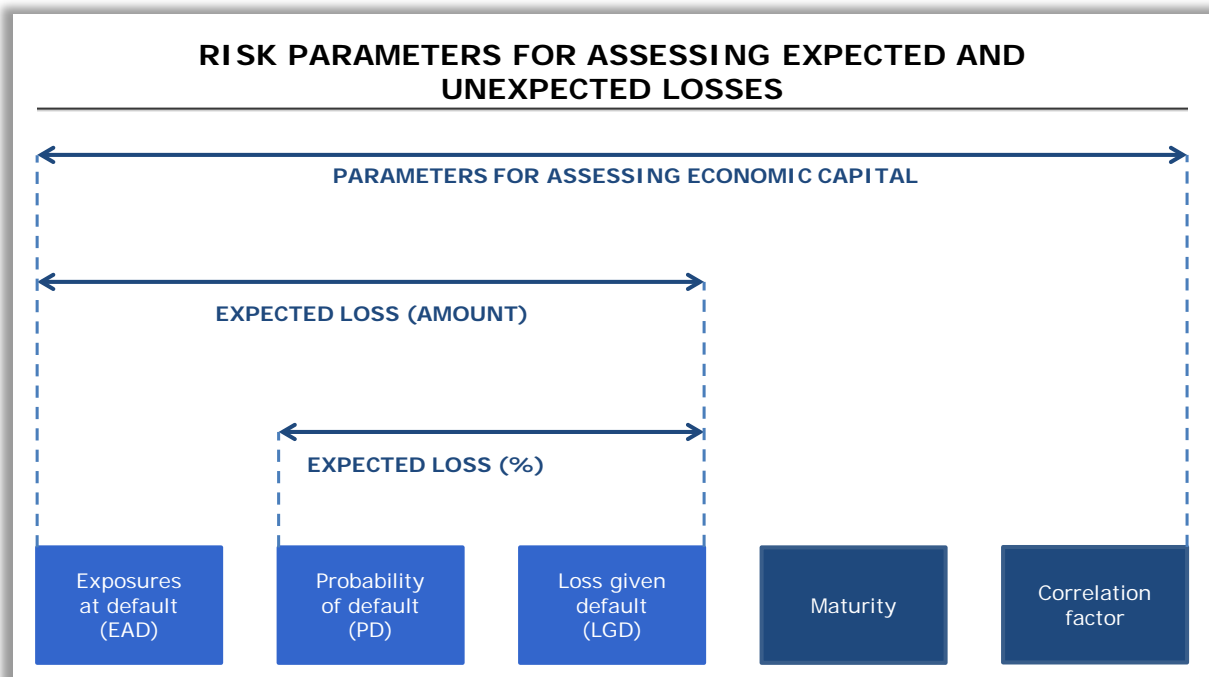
RISK PARAMETERS FOR ASSESSING EXPECTED AND UNEXPECTED LOSSES

PARAMETERS FOR ASSESSING ECONOMIC CAPITAL

EXPECTED LOSS (AMOUNT)

EXPECTED LOSS (%)

Exposures at default (EAD)

Probability of default (PD)

Loss given default (LGD)

Maturity

Correlation factor